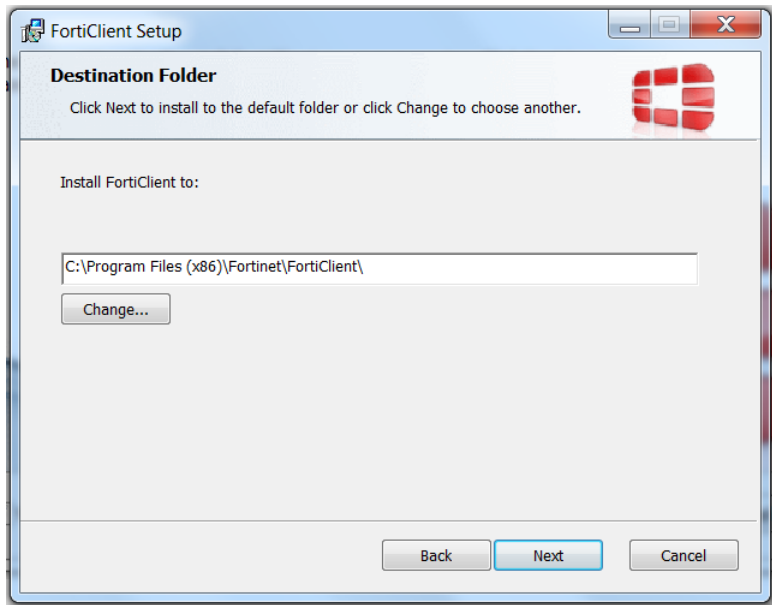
FortiClient Setup

Destination Folder

Click Next to install to the default folder or click Change to choose another.

Install FortiClient to:

C:\Program Files (x86)\Fortinet\FortiClient\

Change...

Back

Next

Cancel